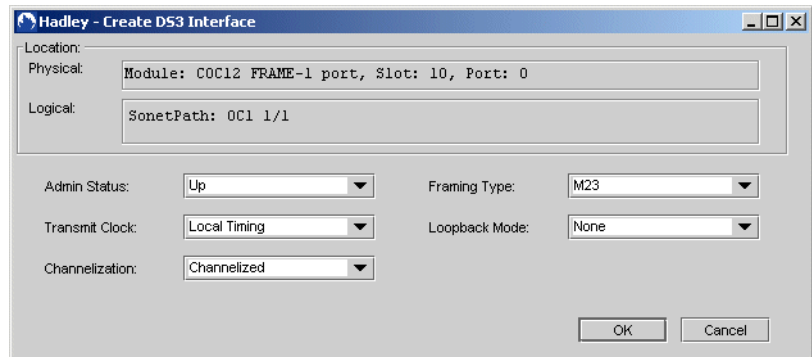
Hadley - Create DS3 Interface

Location:

Physical: Module: COC12 FRAME-1 port, Slot: 10, Port: 0

Logical: SonetPath: OC1 1/1

Admin Status: Up

Framing Type: M23

Transmit Clock: Local Timing

Loopback Mode: None

Channelization: Channelized

OK

Cancel